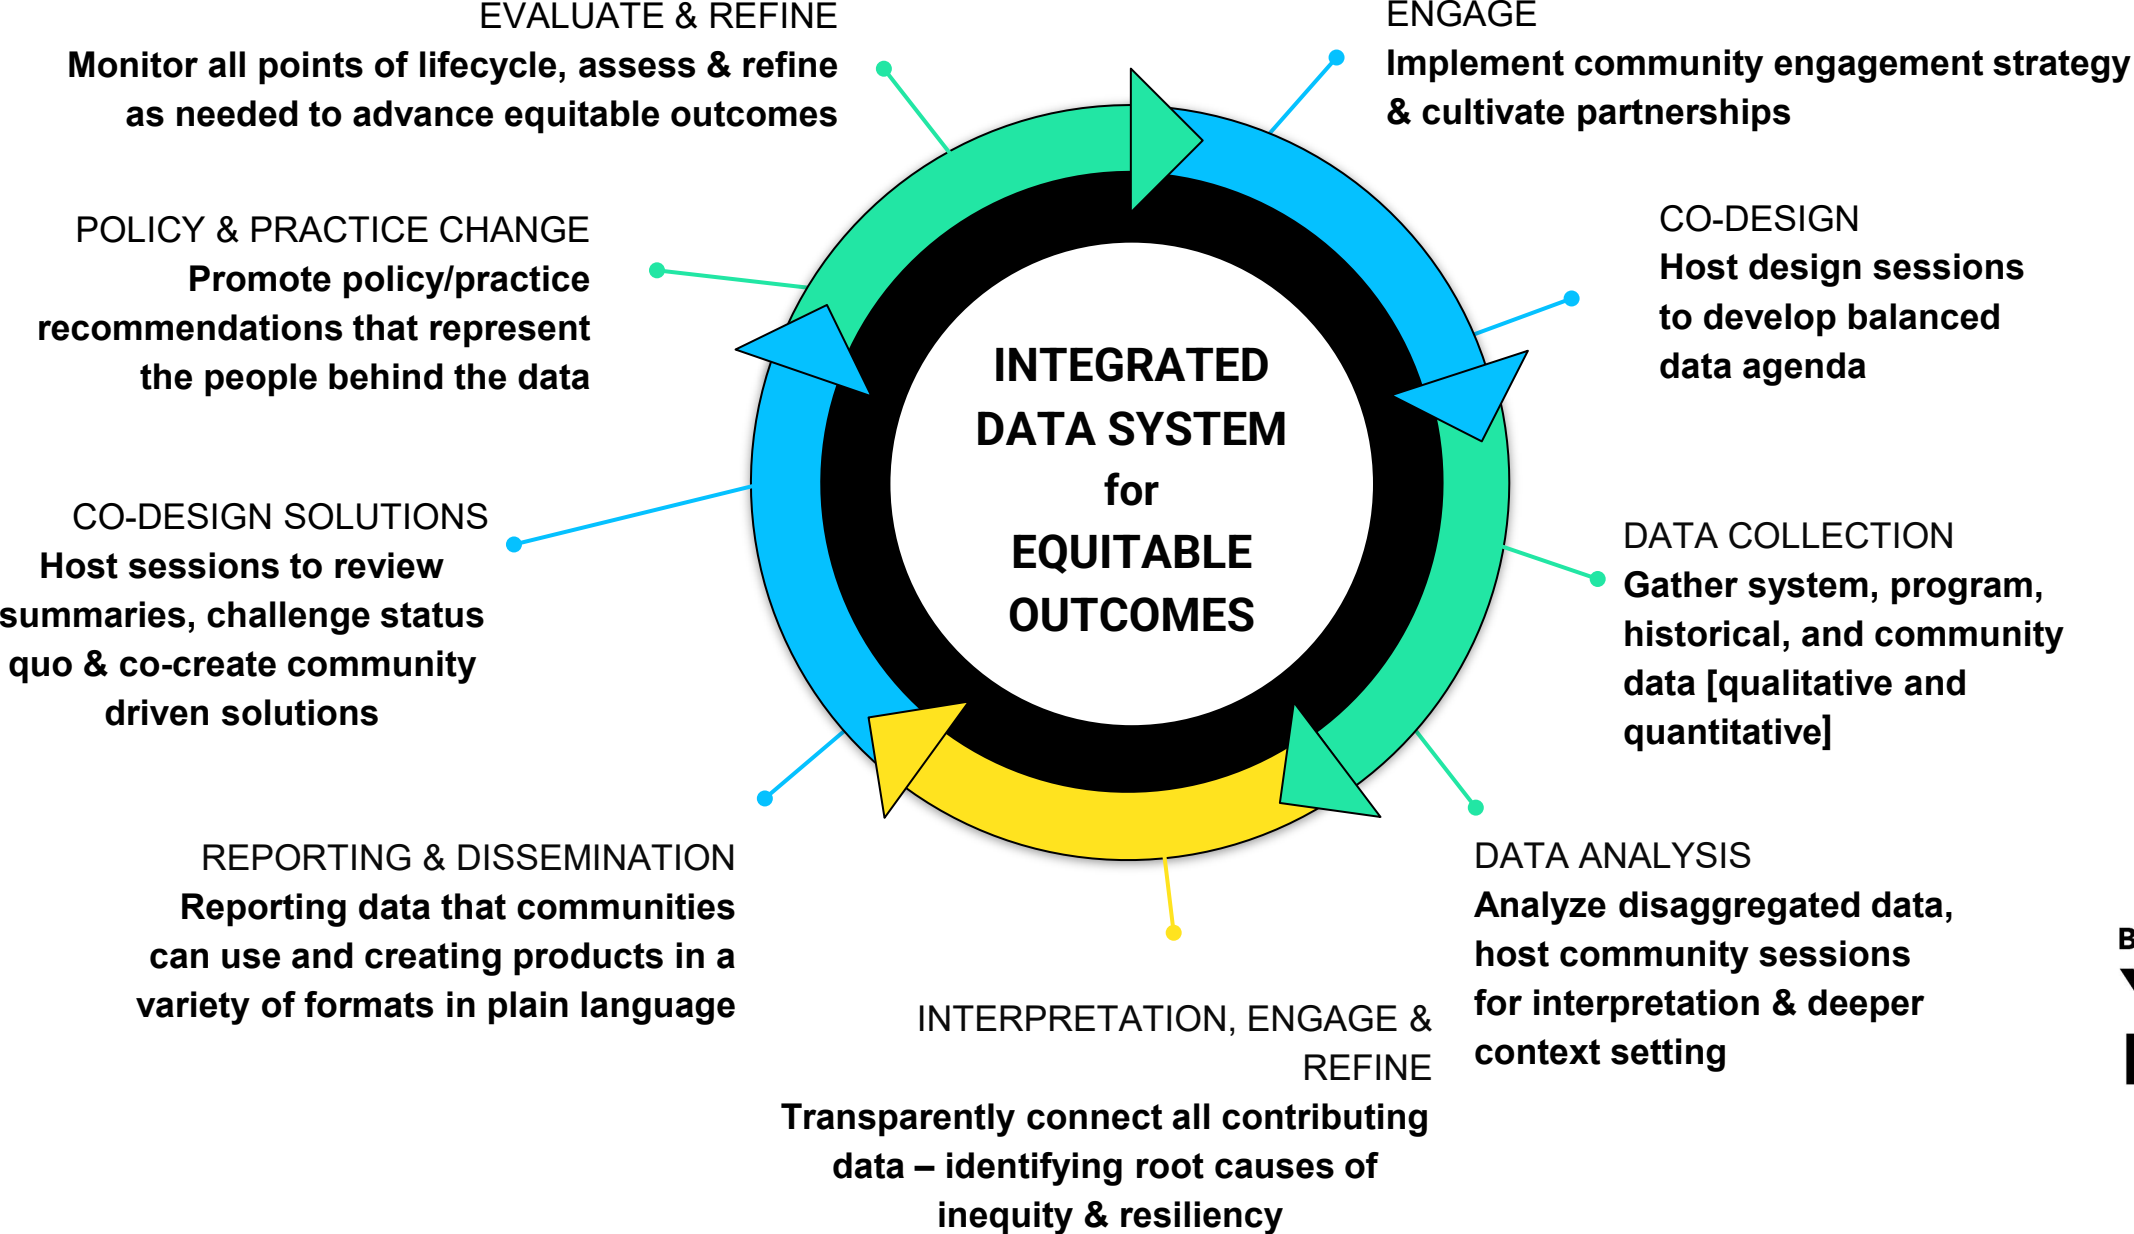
EVALUATE & REFINE
Monitor all points of lifecycle, assess & refine as needed to advance equitable outcomes

ENGAGE
Implement community engagement strategy & cultivate partnerships

POLICY & PRACTICE CHANGE
Promote policy/practice recommendations that represent the people behind the data

CO-DESIGN
Host design sessions to develop balanced data agenda

INTEGRATED DATA SYSTEM for EQUITABLE OUTCOMES

CO-DESIGN SOLUTIONS
Host sessions to review summaries, challenge status quo & co-create community driven solutions

DATA COLLECTION
Gather system, program, historical, and community data [qualitative and quantitative]

REPORTING & DISSEMINATION
Reporting data that communities can use and creating products in a variety of formats in plain language

DATA ANALYSIS
Analyze disaggregated data, host community sessions for interpretation & deeper context setting

INTERPRETATION, ENGAGE & REFINE
Transparently connect all contributing data – identifying root causes of inequity & resiliency

B